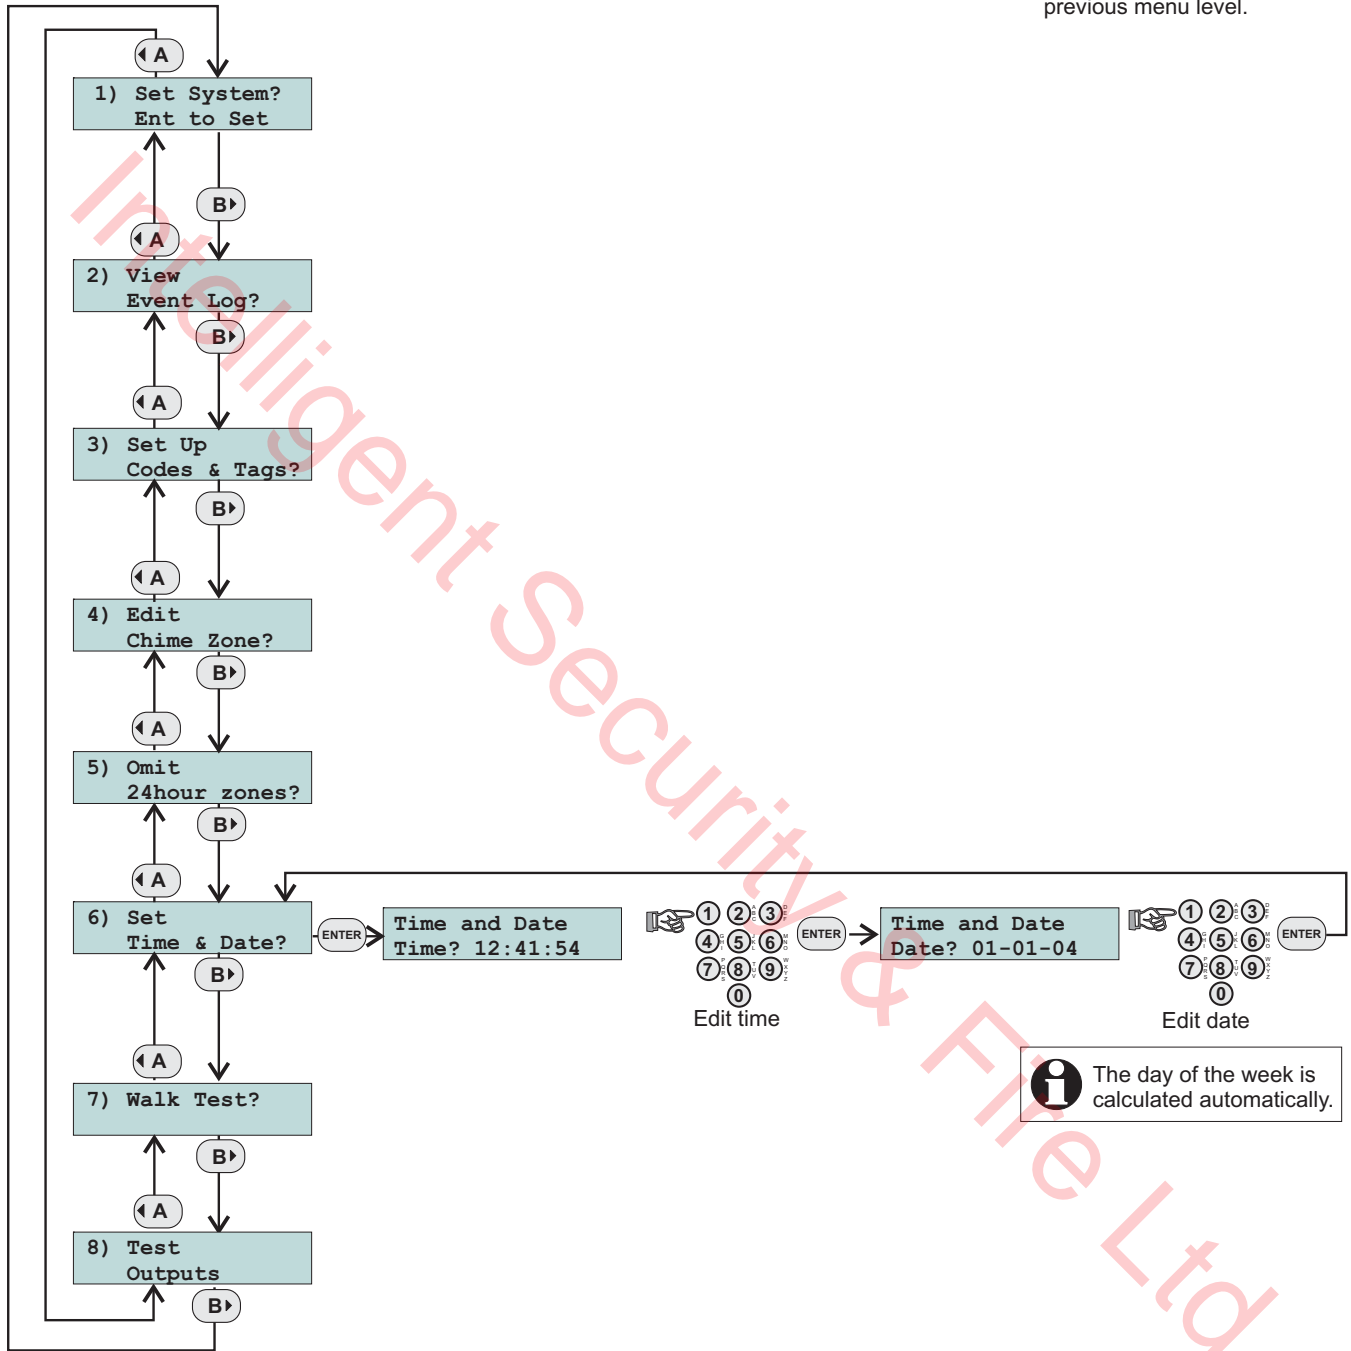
previous menu level.

A

1) Set System?
Ent to Set

B

A

2) View
Event Log?

B

A

3) Set Up
Codes & Tags?

B

A

4) Edit
Chime Zone?

B

A

5) Omit
24hour zones?

B

A

6) Set
Time & Date?

ENTER

Time and Date
Time? 12:41:54

1 2 3 4 5 6 7 8 9 0

Edit time

ENTER

Time and Date
Date? 01-01-04

1 2 3 4 5 6 7 8 9 0

ENTER

Edit date

The day of the week is calculated automatically.

B

A

7) Walk Test?

B

A

8) Test
Outputs

B

Intelligent Security & Fire Ltd